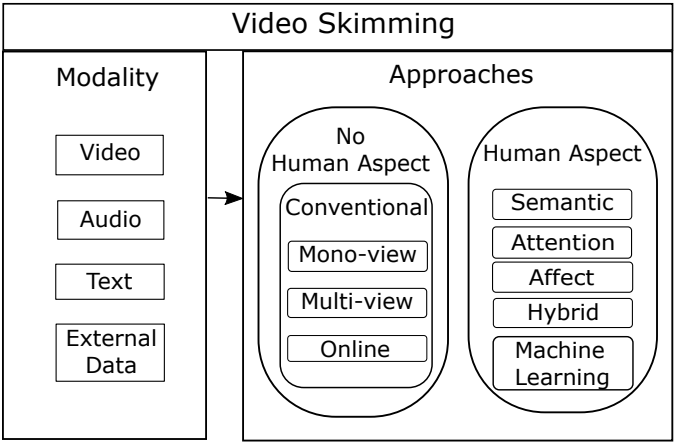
Video Skimming

Modality

Video

Audio

Text

External Data

Approaches

No Human Aspect

Conventional

Mono-view

Multi-view

Online

Human Aspect

Semantic

Attention

Affect

Hybrid

Machine Learning